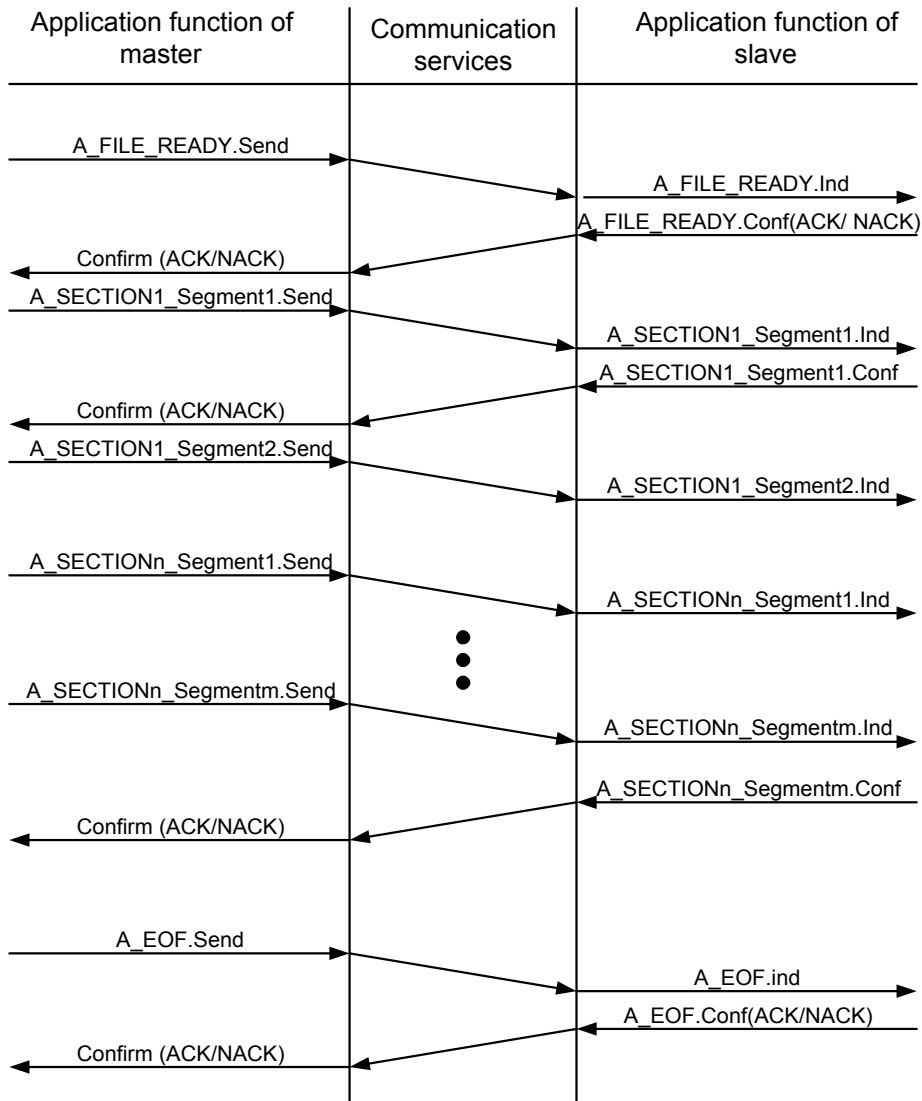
Application function of master

Communication services

Application function of slave

A_FILE_READY.Send

A_FILE_READY.Ind

A_FILE_READY.Conf(ACK/ NACK)

Confirm (ACK/NACK)

A_SECTION1_Segment1.Send

A_SECTION1_Segment1.Ind

A_SECTION1_Segment1.Conf

Confirm (ACK/NACK)

A_SECTION1_Segment2.Send

A_SECTION1_Segment2.Ind

A_SECTIONn_Segment1.Send

A_SECTIONn_Segment1.Ind

A_SECTIONn_Segmentm.Send

A_SECTIONn_Segmentm.Ind

A_SECTIONn_Segmentm.Conf

Confirm (ACK/NACK)

A_EOF.Send

A_EOF.ind

A_EOF.Conf(ACK/NACK)

Confirm (ACK/NACK)